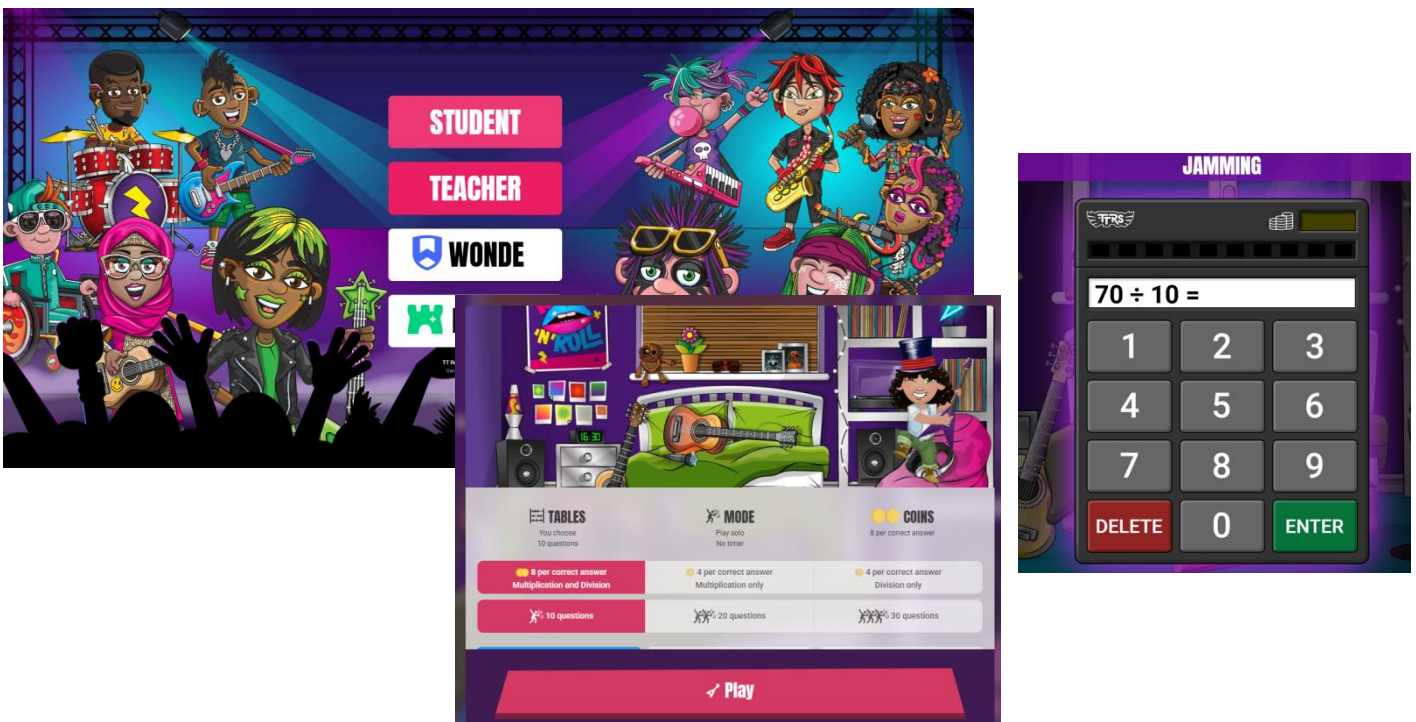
STUDENT

TEACHER

WONDE

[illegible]

'N' ROLL

16:30

TABLES
You choose
10 questions

MODE
Play solo
No timer

COINS
8 per correct answer

8 per correct answer
Multiplication and Division

4 per correct answer
Multiplication only

4 per correct answer
Division only

10 questions

20 questions

30 questions

Play

JAMMING

TTRS

$70 \div 10 =$

1
2
3
4
5
6
7
8
9
DELETE
0
ENTER